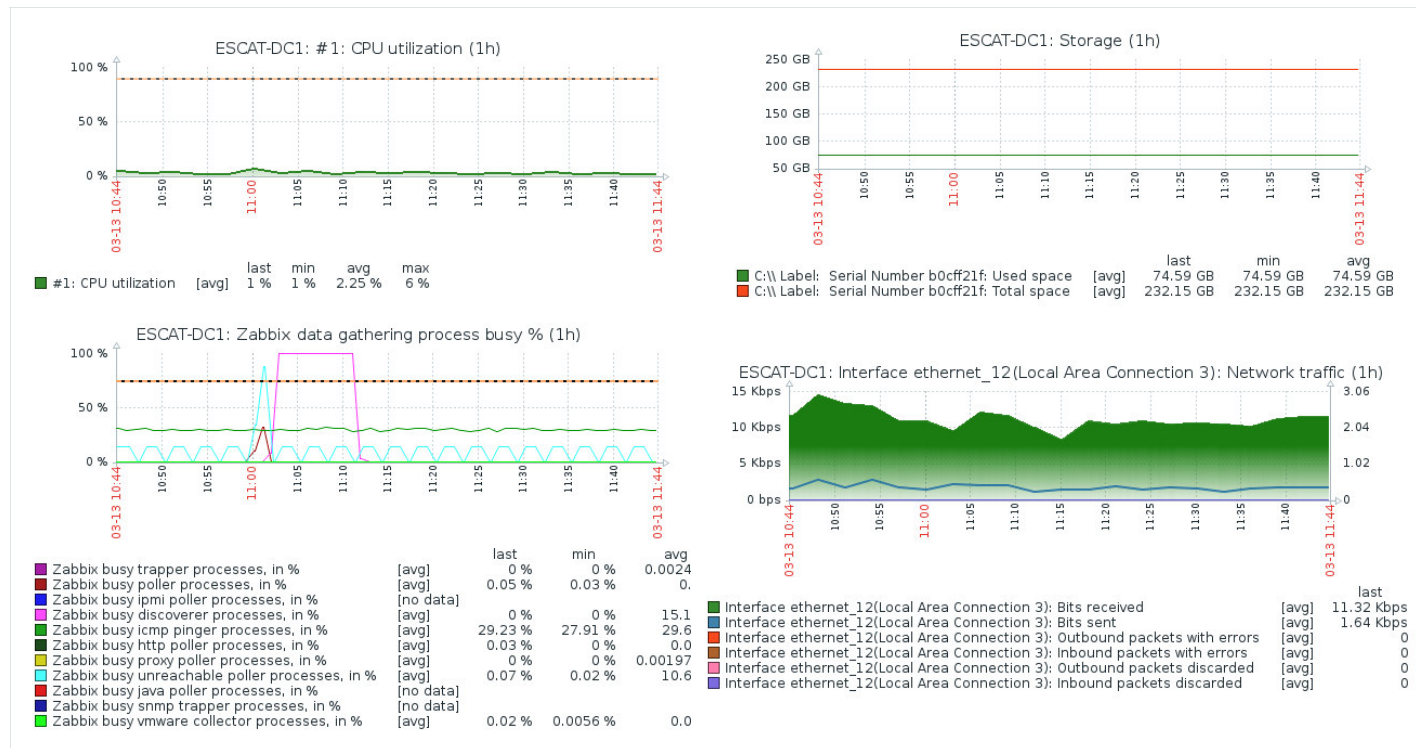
ESCAT-DC1: #1: CPU utilization (1h)

100 %
50 %
0 %

03-13 10:44
10:50
10:55
11:00
11:05
11:10
11:15
11:20
11:25
11:30
11:35
11:40
03-13 11:44

| | | last | min | avg | max |
|---|---|---|---|---|---|
| #1: CPU utilization | [avg] | 1 % | 1 % | 2.25 % | 6 % |

ESCAT-DC1: Storage (1h)

250 GB
200 GB
150 GB
100 GB
50 GB

03-13 10:44
10:50
10:55
11:00
11:05
11:10
11:15
11:20
11:25
11:30
11:35
11:40
03-13 11:44

| | | last | min | avg |
|---|---|---|---|---|
| C:\\ Label: Serial Number b0cff21f: Used space | [avg] | 74.59 GB | 74.59 GB | 74.59 GB |
| C:\\ Label: Serial Number b0cff21f: Total space | [avg] | 232.15 GB | 232.15 GB | 232.15 GB |

ESCAT-DC1: Zabbix data gathering process busy % (1h)

100 %
50 %
0 %

03-13 10:44
10:50
10:55
11:00
11:05
11:10
11:15
11:20
11:25
11:30
11:35
11:40
03-13 11:44

| | | last | min | avg |
|---|---|---|---|---|
| Zabbix busy trapper processes, in % | [avg] | 0 % | 0 % | 0.0024 |
| Zabbix busy poller processes, in % | [avg] | 0.05 % | 0.03 % | 0. |
| Zabbix busy ipmi poller processes, in % | [no data] | | | |
| Zabbix busy discoverer processes, in % | [avg] | 0 % | 0 % | 15.1 |
| Zabbix busy icmp pinger processes, in % | [avg] | 29.23 % | 27.91 % | 29.6 |
| Zabbix busy http poller processes, in % | [avg] | 0.03 % | 0 % | 0.0 |
| Zabbix busy proxy poller processes, in % | [avg] | 0 % | 0 % | 0.00197 |
| Zabbix busy unreachable poller processes, in % | [avg] | 0.07 % | 0.02 % | 10.6 |
| Zabbix busy java poller processes, in % | [no data] | | | |
| Zabbix busy snmp trapper processes, in % | [no data] | | | |
| Zabbix busy vmware collector processes, in % | [avg] | 0.02 % | 0.0056 % | 0.0 |

ESCAT-DC1: Interface ethernet_12(Local Area Connection 3): Network traffic (1h)

15 Kbps
10 Kbps
5 Kbps
0 bps

3.06
2.04
1.02
0

03-13 10:44
10:50
10:55
11:00
11:05
11:10
11:15
11:20
11:25
11:30
11:35
11:40
03-13 11:44

| | | last |
|---|---|---|
| Interface ethernet_12(Local Area Connection 3): Bits received | [avg] | 11.32 Kbps |
| Interface ethernet_12(Local Area Connection 3): Bits sent | [avg] | 1.64 Kbps |
| Interface ethernet_12(Local Area Connection 3): Outbound packets with errors | [avg] | 0 |
| Interface ethernet_12(Local Area Connection 3): Inbound packets with errors | [avg] | 0 |
| Interface ethernet_12(Local Area Connection 3): Outbound packets discarded | [avg] | 0 |
| Interface ethernet_12(Local Area Connection 3): Inbound packets discarded | [avg] | 0 |